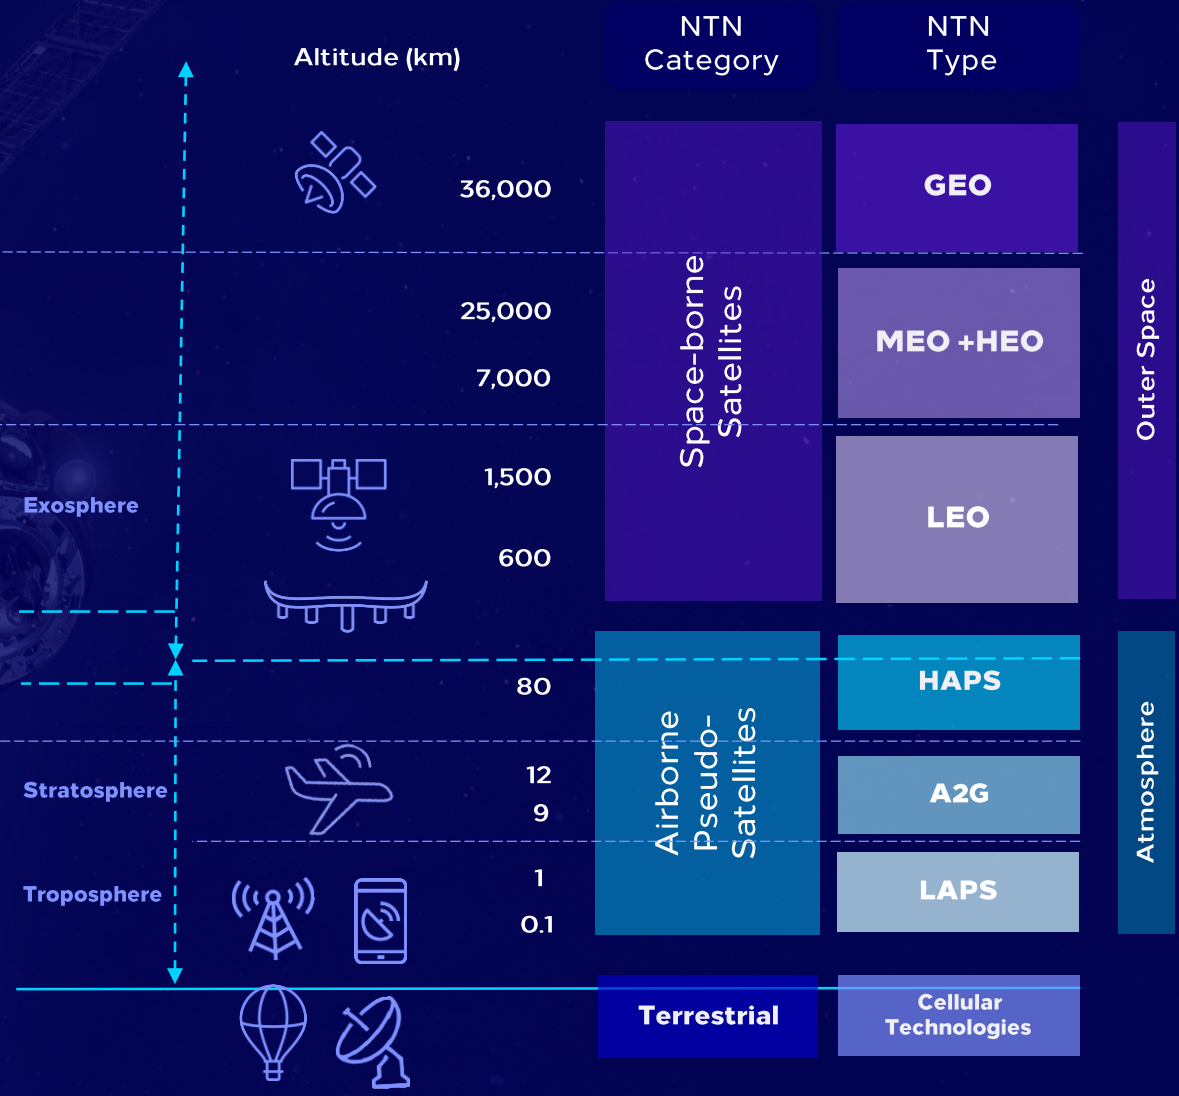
Altitude (km)

NTN Category

NTN Type

36,000

GEO

25,000

7,000

MEO +HEO

Space-borne Satellites

Outer Space

Exosphere

1,500

600

LEO

80

HAPS

Stratosphere

12

9

A2G

Airborne Pseudo-Satellites

Atmosphere

Troposphere

1

0.1

LAPS

Terrestrial

Cellular Technologies